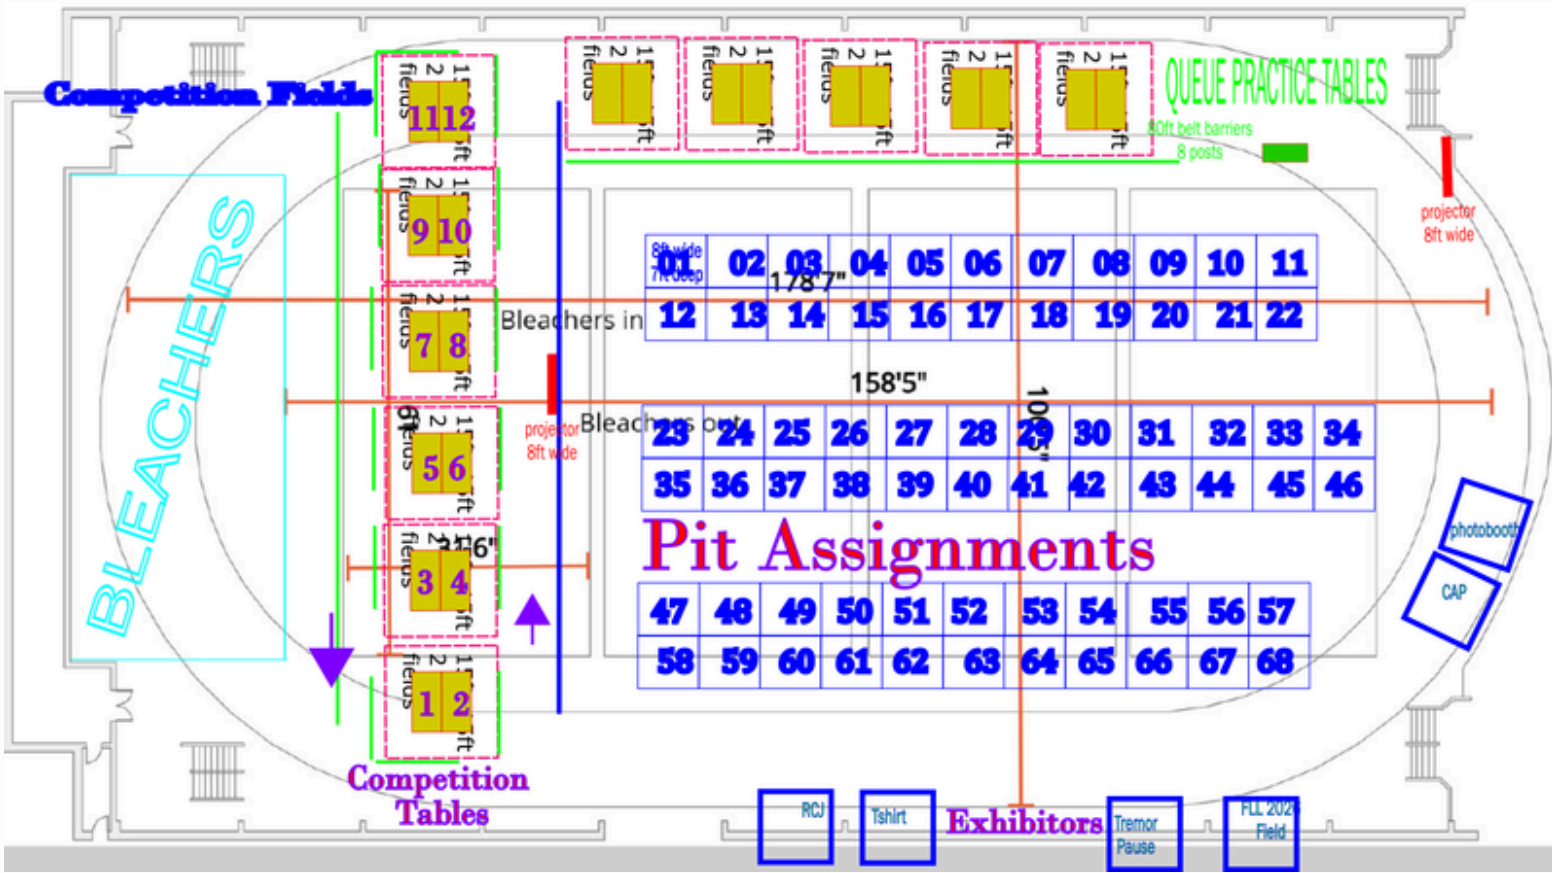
Competition Fields

QUEUE PRACTICE TABLES
80ft belt barriers
8 posts

projector
8ft wide

BLEACHERS

11 12
9 10
7 8
5 6
3 4
1 2

2 fields 15ft

| 8ft wide 7ft deep 01 | 02 | 03 | 04 | 05 | 06 | 07 | 08 | 09 | 10 | 11 |
|---|---|---|---|---|---|---|---|---|---|---|
| 12 | 13 | 14 | 15 | 16 | 17 | 18 | 19 | 20 | 21 | 22 |

178'7"

Bleachers in

158'5"

projector
8ft wide
Bleachers out

106'5"

| 23 | 24 | 25 | 26 | 27 | 28 | 29 | 30 | 31 | 32 | 33 | 34 |
|---|---|---|---|---|---|---|---|---|---|---|---|
| 35 | 36 | 37 | 38 | 39 | 40 | 41 | 42 | 43 | 44 | 45 | 46 |

31'6"

Pit Assignments

| 47 | 48 | 49 | 50 | 51 | 52 | 53 | 54 | 55 | 56 | 57 |
|---|---|---|---|---|---|---|---|---|---|---|
| 58 | 59 | 60 | 61 | 62 | 63 | 64 | 65 | 66 | 67 | 68 |

photobooth
CAP

Competition Tables

RCJ
Tshirt
Exhibitors
Tremor Pause
FLL 202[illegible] Field